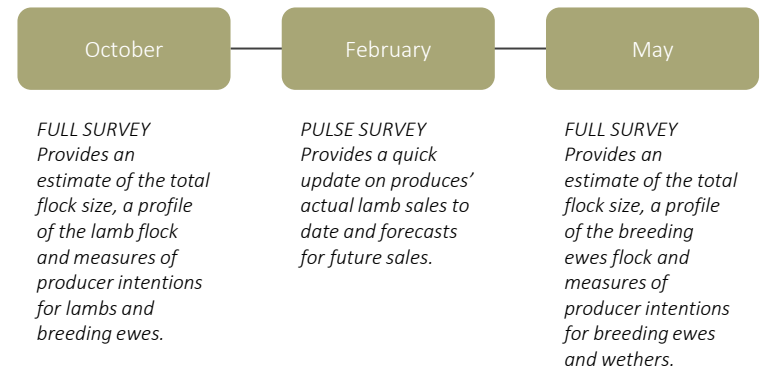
October

February

May

FULL SURVEY
Provides an estimate of the total flock size, a profile of the lamb flock and measures of producer intentions for lambs and breeding ewes.

PULSE SURVEY
Provides a quick update on produces' actual lamb sales to date and forecasts for future sales.

FULL SURVEY
Provides an estimate of the total flock size, a profile of the breeding ewes flock and measures of producer intentions for breeding ewes and wethers.